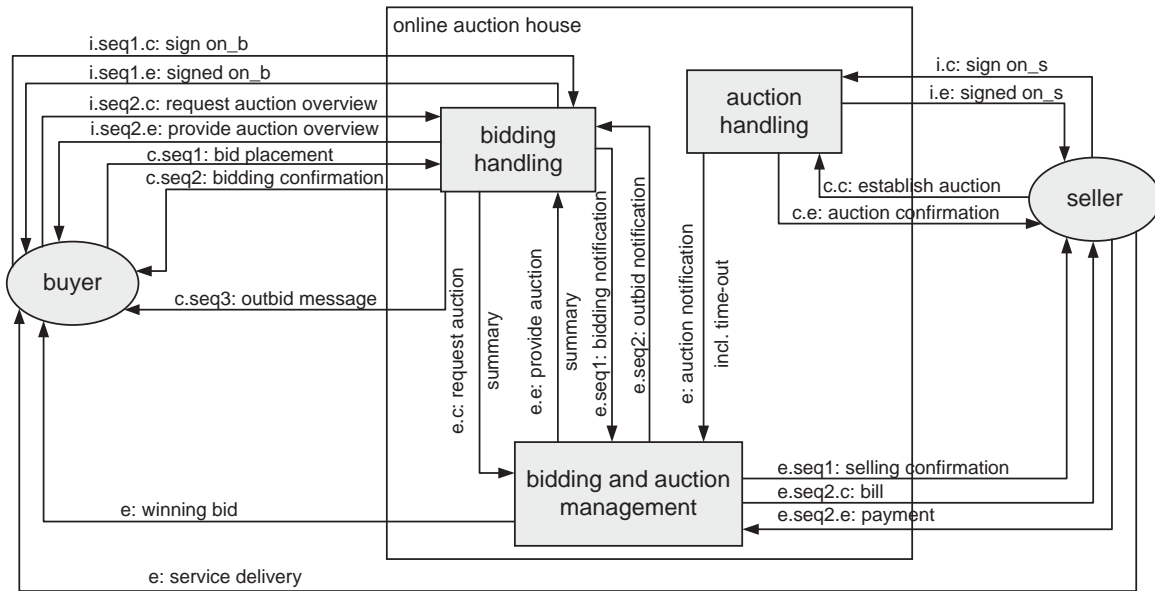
online auction house

i.seq1.c: sign on_b
i.seq1.e: signed on_b
i.seq2.c: request auction overview
i.seq2.e: provide auction overview
c.seq1: bid placement
c.seq2: bidding confirmation

bidding handling

auction handling

i.c: sign on_s
i.e: signed on_s

c.c: establish auction
c.e: auction confirmation

seller

buyer

c.seq3: outbid message

e.c: request auction
summary
e.e: provide auction
summary
e.seq1: bidding notification
e.seq2: outbid notification
e: auction notification
incl. time-out

bidding and auction management

e.seq1: selling confirmation
e.seq2.c: bill
e.seq2.e: payment

e: winning bid

e: service delivery